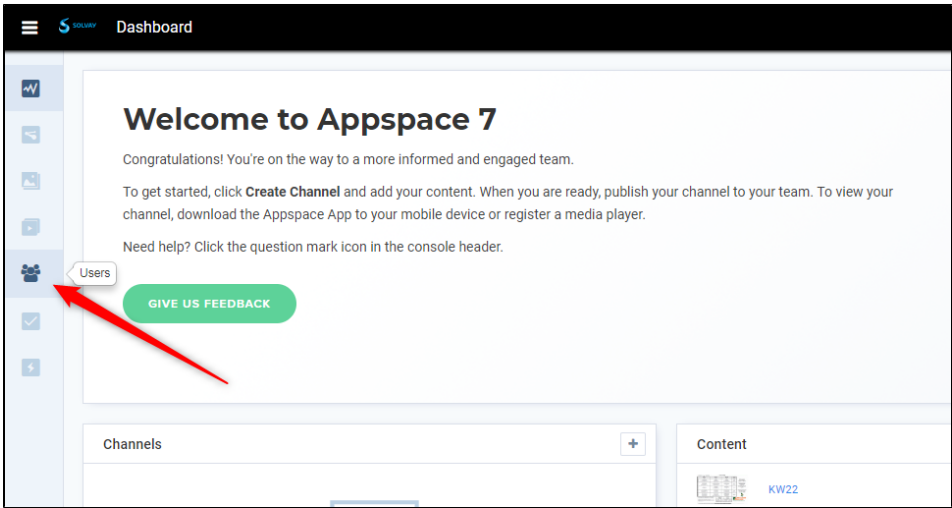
SOLVAY Dashboard

Users

Welcome to Appspace 7

Congratulations! You're on the way to a more informed and engaged team.

To get started, click **Create Channel** and add your content. When you are ready, publish your channel to your team. To view your channel, download the Appspace App to your mobile device or register a media player.

Need help? Click the question mark icon in the console header.

GIVE US FEEDBACK

Channels +

Content

KW22